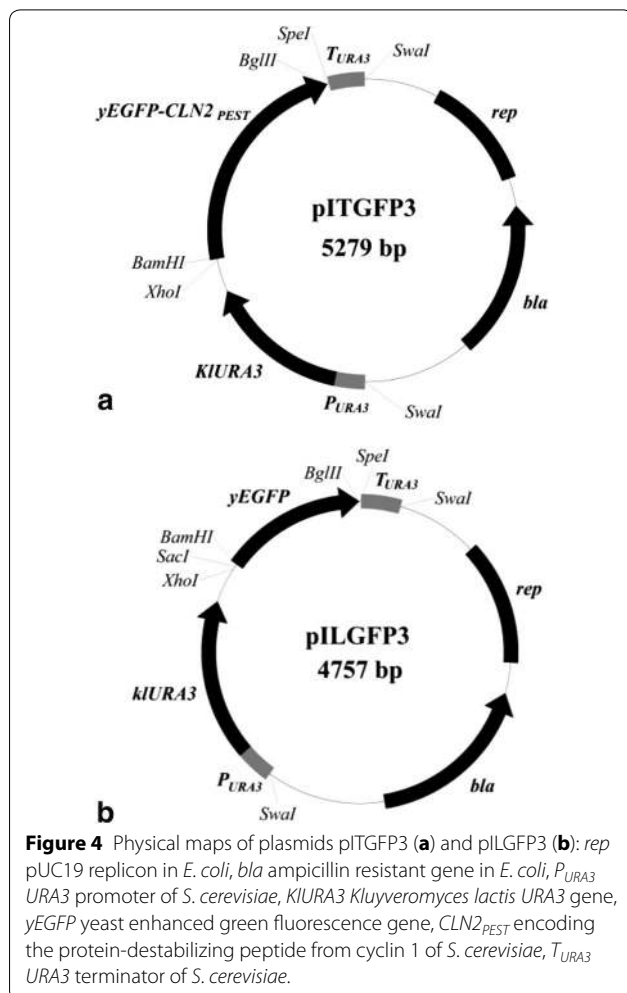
SpeI
BglII
$T_{URA3}$
SwaI
yEGFP-CLN2 $_{PEST}$
rep
pITGFP3
5279 bp
BamHI
XhoI
bla
KlURA3
a
$P_{URA3}$
SwaI

BglII
SpeI
$T_{URA3}$
SwaI
yEGFP
BamHI
SacI
XhoI
rep
pILGFP3
4757 bp
klURA3
$P_{URA3}$
bla
b
SwaI

**Figure 4** Physical maps of plasmids pITGFP3 (**a**) and pILGFP3 (**b**): *rep* pUC19 replicon in *E. coli*, *bla* ampicillin resistant gene in *E. coli*, $P_{URA3}$ *URA3* promoter of *S. cerevisiae*, *KlURA3 Kluyveromyces lactis URA3* gene, *yEGFP* yeast enhanced green fluorescence gene, $CLN2_{PEST}$ encoding the protein-destabilizing peptide from cyclin 1 of *S. cerevisiae*, $T_{URA3}$ *URA3* terminator of *S. cerevisiae*.